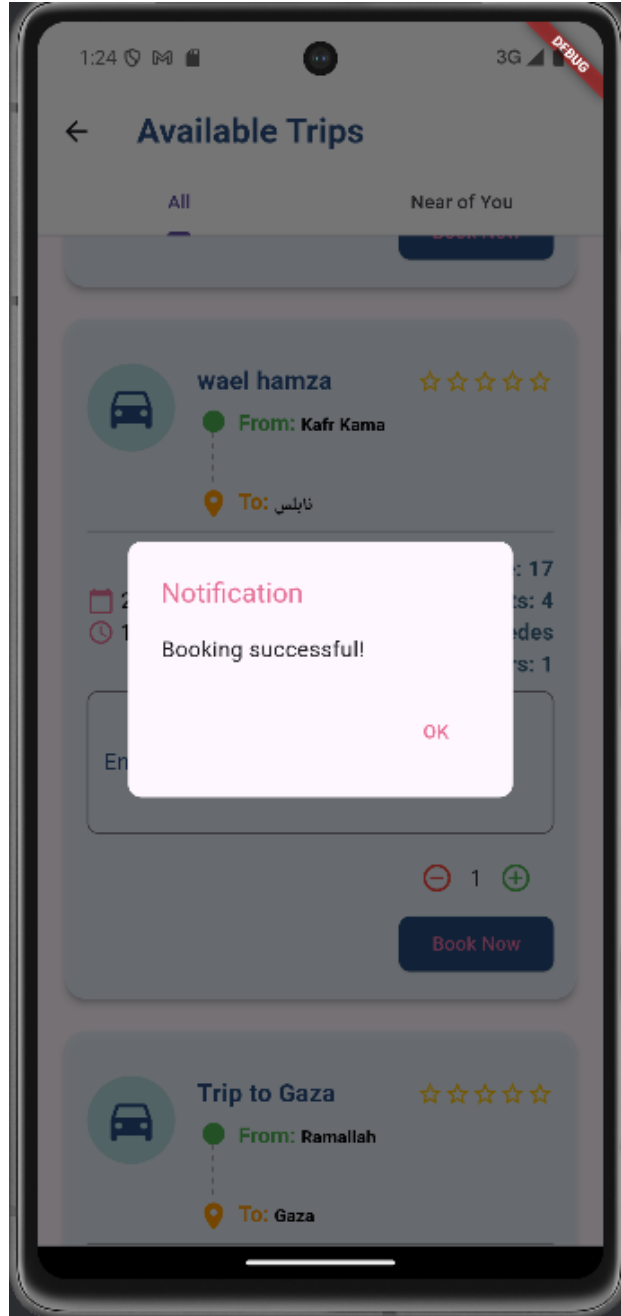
1:24 3G DEBUG

Available Trips

All

Near of You

Book Now

wael hamza

From: Kafr Kama

To: نابلس

: 17

2

ts: 4

1

edes

rs: 1

En

Notification

Booking successful!

OK

1

Book Now

Trip to Gaza

From: Ramallah

To: Gaza